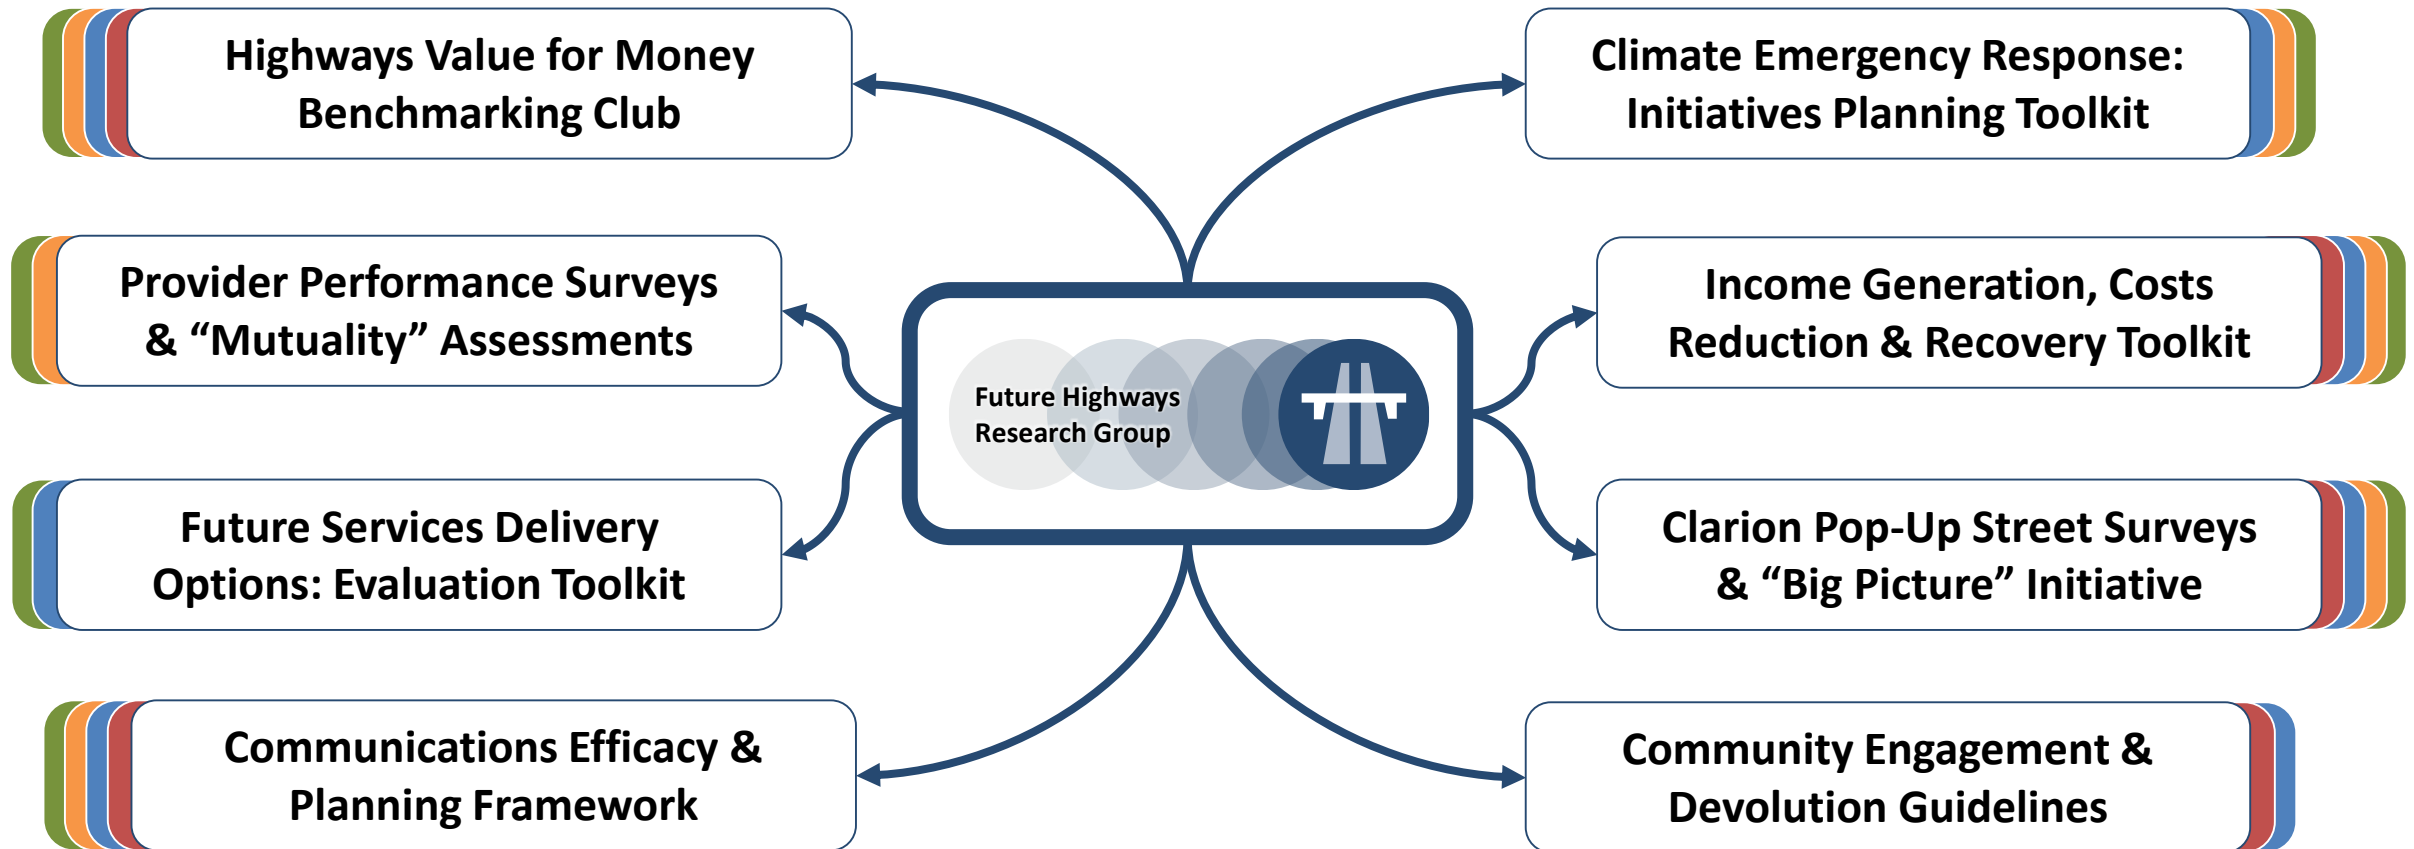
Highways Value for Money Benchmarking Club

Climate Emergency Response: Initiatives Planning Toolkit

Provider Performance Surveys & “Mutuality” Assessments

Income Generation, Costs Reduction & Recovery Toolkit

Future Highways Research Group

Future Services Delivery Options: Evaluation Toolkit

Clarion Pop-Up Street Surveys & “Big Picture” Initiative

Communications Efficacy & Planning Framework

Community Engagement & Devolution Guidelines